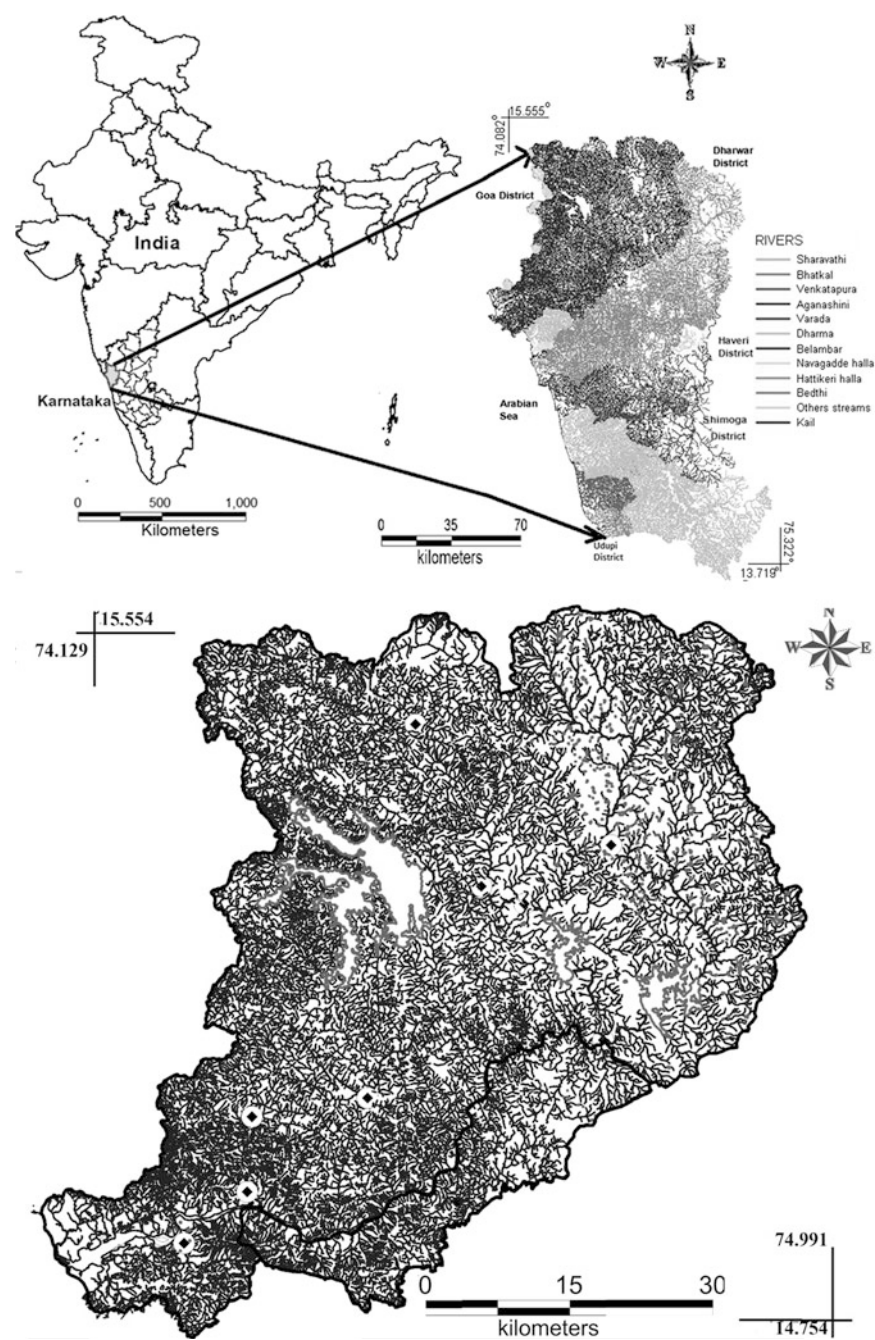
N
W E
S

India

Karnataka

0 500 1,000
Kilometers

15.555°
74.082°

Dharwar District

Goa District

RIVERS
Sharavathi
Bhatkal
Venkatapura
Aganashini
Varada
Dharma
Belambar
Navagadde halla
Hattikeri halla
Bedthi
Others streams
Kail

Haveri District

Arabian Sea

Shimoga District

0 35 70
kilometers

Udupi District

75.322°
13.719°

15.554
74.129

N
W E
S

74.991

0 15 30
kilometers

14.754